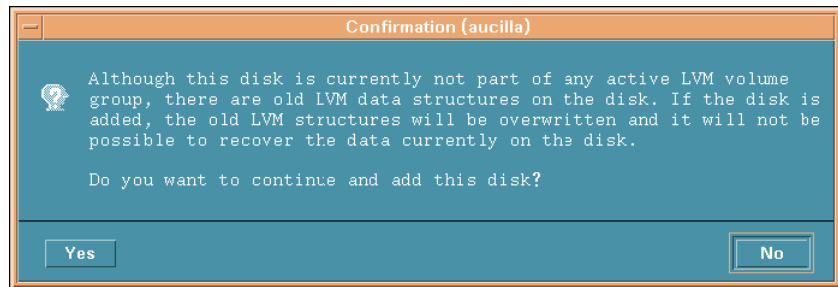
Confirmation (aucilla)

Although this disk is currently not part of any active LVM volume group, there are old LVM data structures on the disk. If the disk is added, the old LVM structures will be overwritten and it will not be possible to recover the data currently on the disk.

Do you want to continue and add this disk?

Yes

No